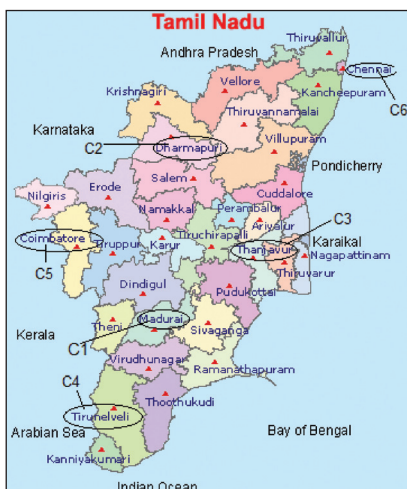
Tamil Nadu

Andhra Pradesh

Thiruvallur

Chennai

C6

Krishnagiri

Vellore

Kancheepuram

Karnataka

Thiruvannamalai

C2

Dharmapuri

Villupuram

Pondicherry

Salem

Nilgiris

Erode

Cuddalore

Namakkal

Perambalur

C3

Ariyalur

Coimbatore

Karaikal

Tiruppur

Karur

Tiruchirapalli

Thanjavur

Nagapattinam

C5

Thiruvarur

Dindigul

Pudukottai

Kerala

Theni

Madurai

Sivaganga

C1

Virudhunagar

Ramanathapuram

C4

Thoothukudi

Tirunelveli

Arabian Sea

Bay of Bengal

Kanniyakumari

Indian Ocean